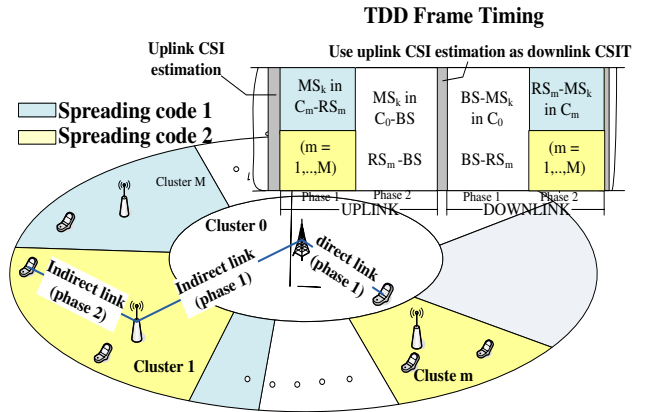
TDD Frame Timing

Uplink CSI estimation

Use uplink CSI estimation as downlink CSIT

Spreading code 1

Spreading code 2

MS$_k$ in C$_m$-RS$_m$

(m = 1,..,M)

MS$_k$ in C$_0$-BS

RS$_m$ -BS

BS-MS$_k$ in C$_0$

BS-RS$_m$

RS$_m$-MS$_k$ in C$_m$

(m = 1,..,M)

Phase 1

Phase 2

UPLINK

Phase 1

Phase 2

DOWNLINK

Cluster M

Cluster 0

Indirect link (phase 2)

Indirect link (phase 1)

direct link (phase 1)

Cluster 1

Cluste m